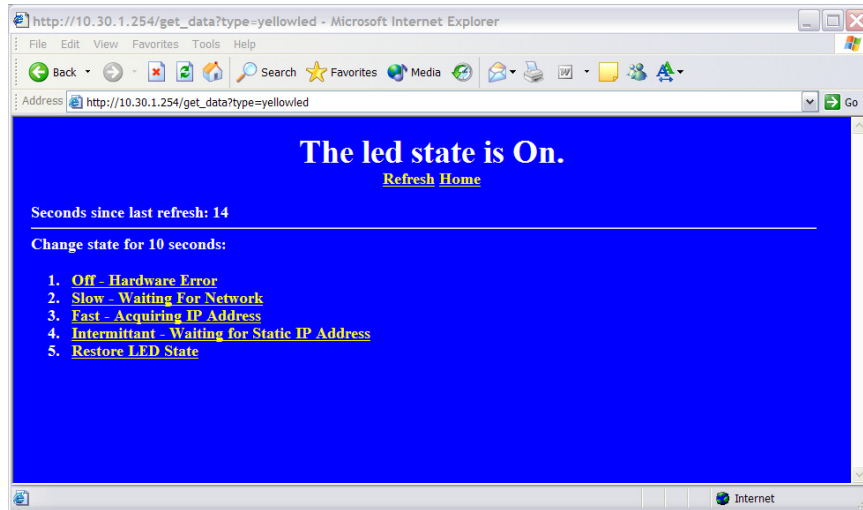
http://10.30.1.254/get_data?type=yellowled - Microsoft Internet Explorer

File Edit View Favorites Tools Help

Back Search Favorites Media

Address http://10.30.1.254/get_data?type=yellowled Go

The led state is On.

Refresh Home

Seconds since last refresh: 14

Change state for 10 seconds:

1. Off - Hardware Error
2. Slow - Waiting For Network
3. Fast - Acquiring IP Address
4. Intermittant - Waiting for Static IP Address
5. Restore LED State

Internet